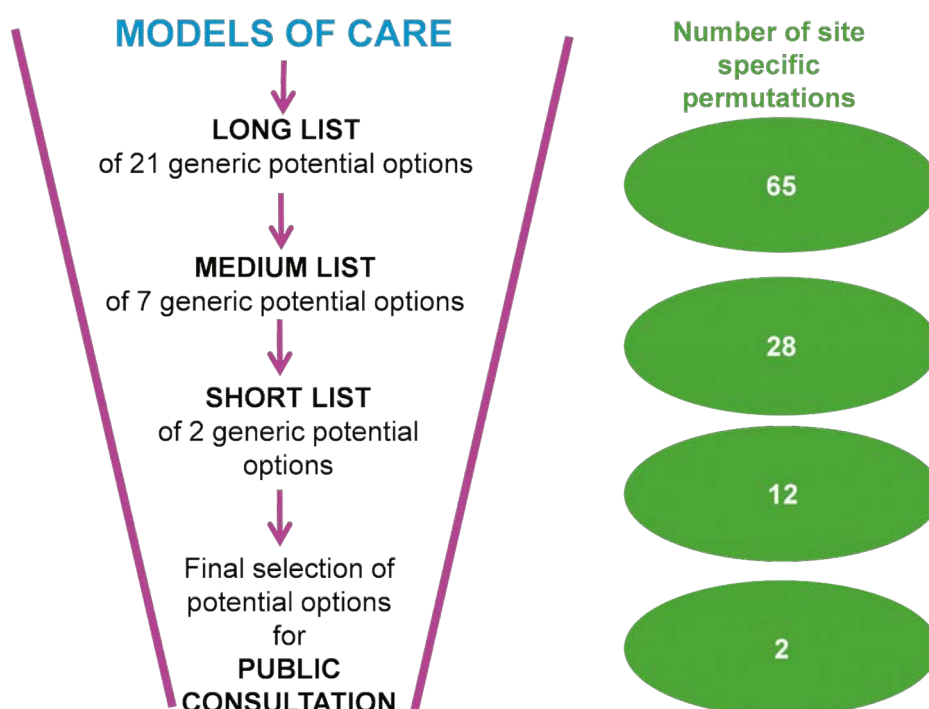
MODELS OF CARE

LONG LIST
of 21 generic potential options

MEDIUM LIST
of 7 generic potential options

SHORT LIST
of 2 generic potential options

Final selection of potential options for
PUBLIC CONSULTATION

Number of site specific permutations

65

28

12

2